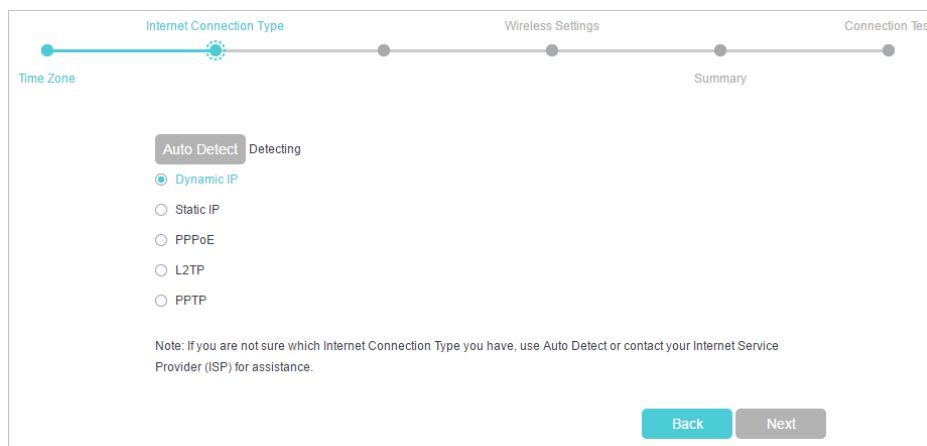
Internet Connection Type

Wireless Settings

Connection Tes

Time Zone

Summary

Auto Detect Detecting

Dynamic IP

Static IP

PPPoE

L2TP

PPTP

Note: If you are not sure which Internet Connection Type you have, use Auto Detect or contact your Internet Service Provider (ISP) for assistance.

Back Next